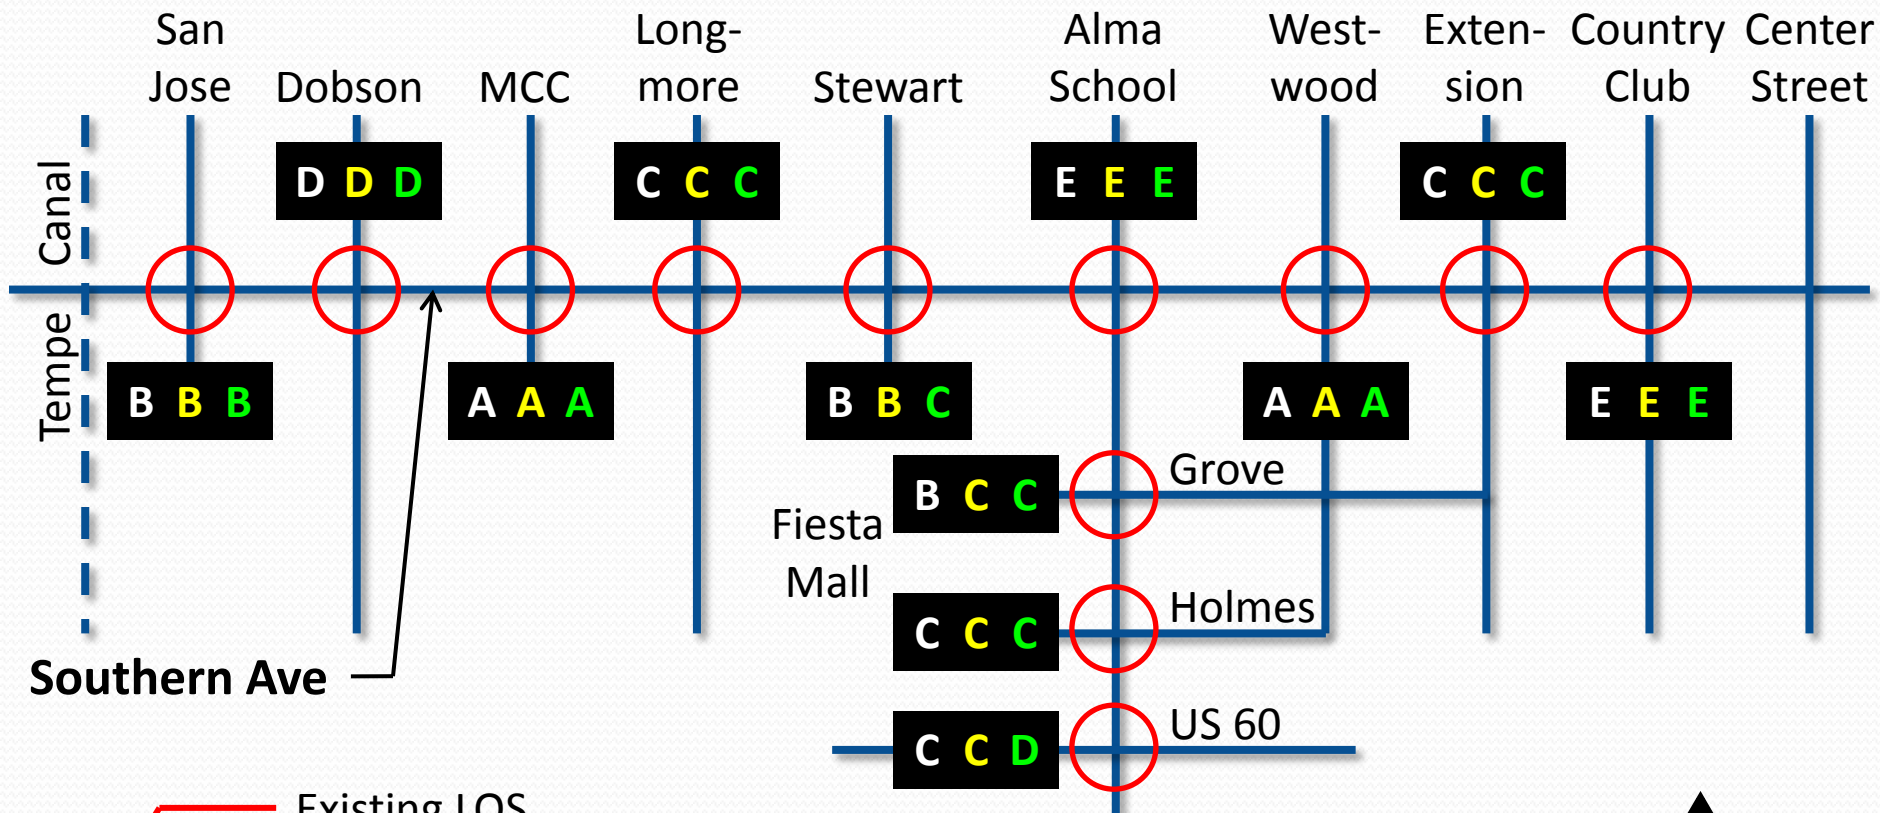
San Jose

Dobson

MCC

Longmore

Stewart

Alma School

Westwood

Extension

Country Club

Center Street

Canal

Tempe

D D D

C C C

E E E

C C C

B B B

A A A

B B C

A A A

E E E

B C C

Grove

Fiesta Mall

C C C

Holmes

C C D

US 60

Southern Ave

Existing LOS